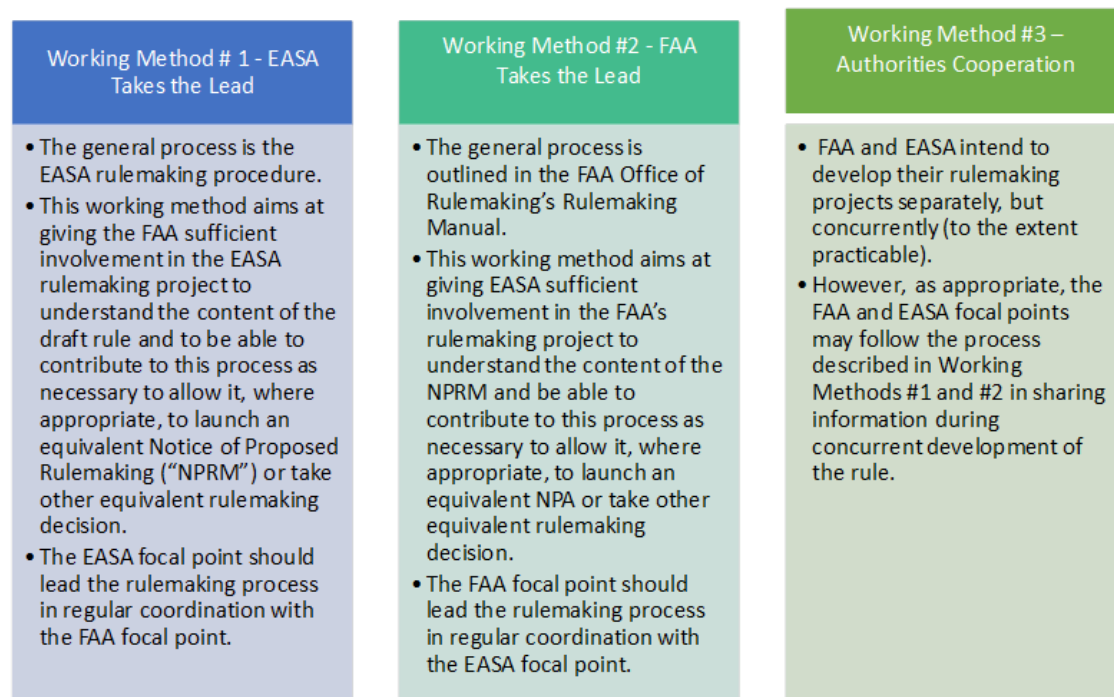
Working Method # 1 - EASA Takes the Lead

- The general process is the EASA rulemaking procedure.
- This working method aims at giving the FAA sufficient involvement in the EASA rulemaking project to understand the content of the draft rule and to be able to contribute to this process as necessary to allow it, where appropriate, to launch an equivalent Notice of Proposed Rulemaking ("NPRM") or take other equivalent rulemaking decision.
- The EASA focal point should lead the rulemaking process in regular coordination with the FAA focal point.

Working Method #2 - FAA Takes the Lead

- The general process is outlined in the FAA Office of Rulemaking's Rulemaking Manual.
- This working method aims at giving EASA sufficient involvement in the FAA's rulemaking project to understand the content of the NPRM and be able to contribute to this process as necessary to allow it, where appropriate, to launch an equivalent NPA or take other equivalent rulemaking decision.
- The FAA focal point should lead the rulemaking process in regular coordination with the EASA focal point.

Working Method #3 – Authorities Cooperation

- FAA and EASA intend to develop their rulemaking projects separately, but concurrently (to the extent practicable).
- However, as appropriate, the FAA and EASA focal points may follow the process described in Working Methods #1 and #2 in sharing information during concurrent development of the rule.